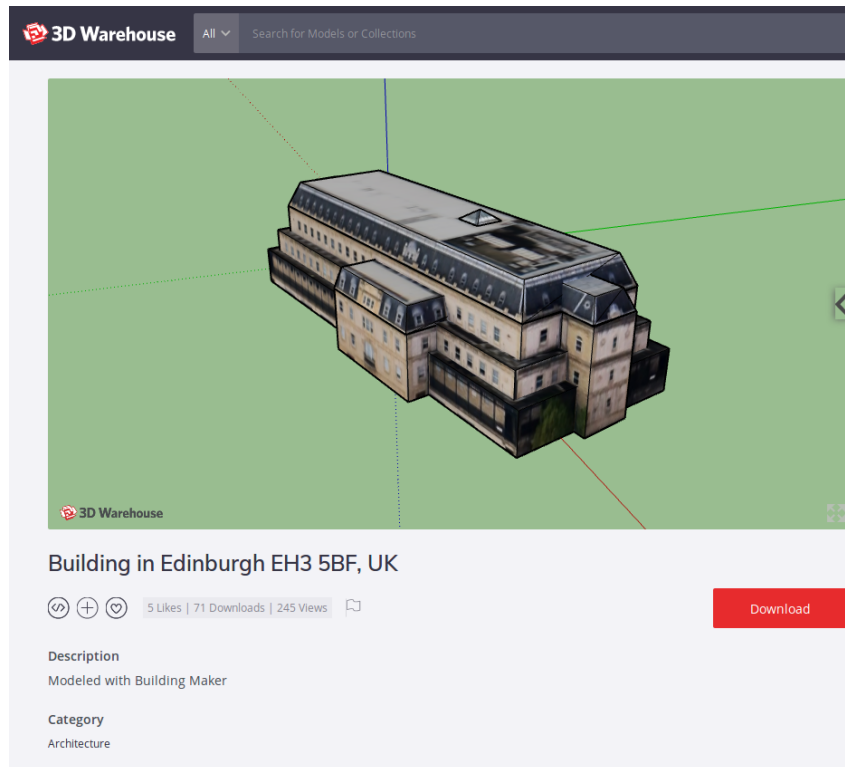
3D Warehouse

All

Search for Models or Collections

3D Warehouse

Building in Edinburgh EH3 5BF, UK

5 Likes | 71 Downloads | 245 Views

Download

Description

Modeled with Building Maker

Category

Architecture